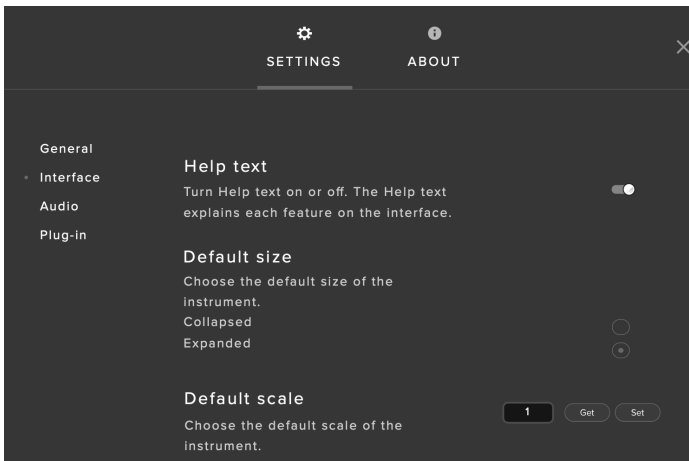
SETTINGS ABOUT

General
Interface
Audio
Plug-in

Help text
Turn Help text on or off. The Help text explains each feature on the interface.

Default size
Choose the default size of the instrument.
Collapsed
Expanded

Default scale
Choose the default scale of the instrument.

1 Get Set